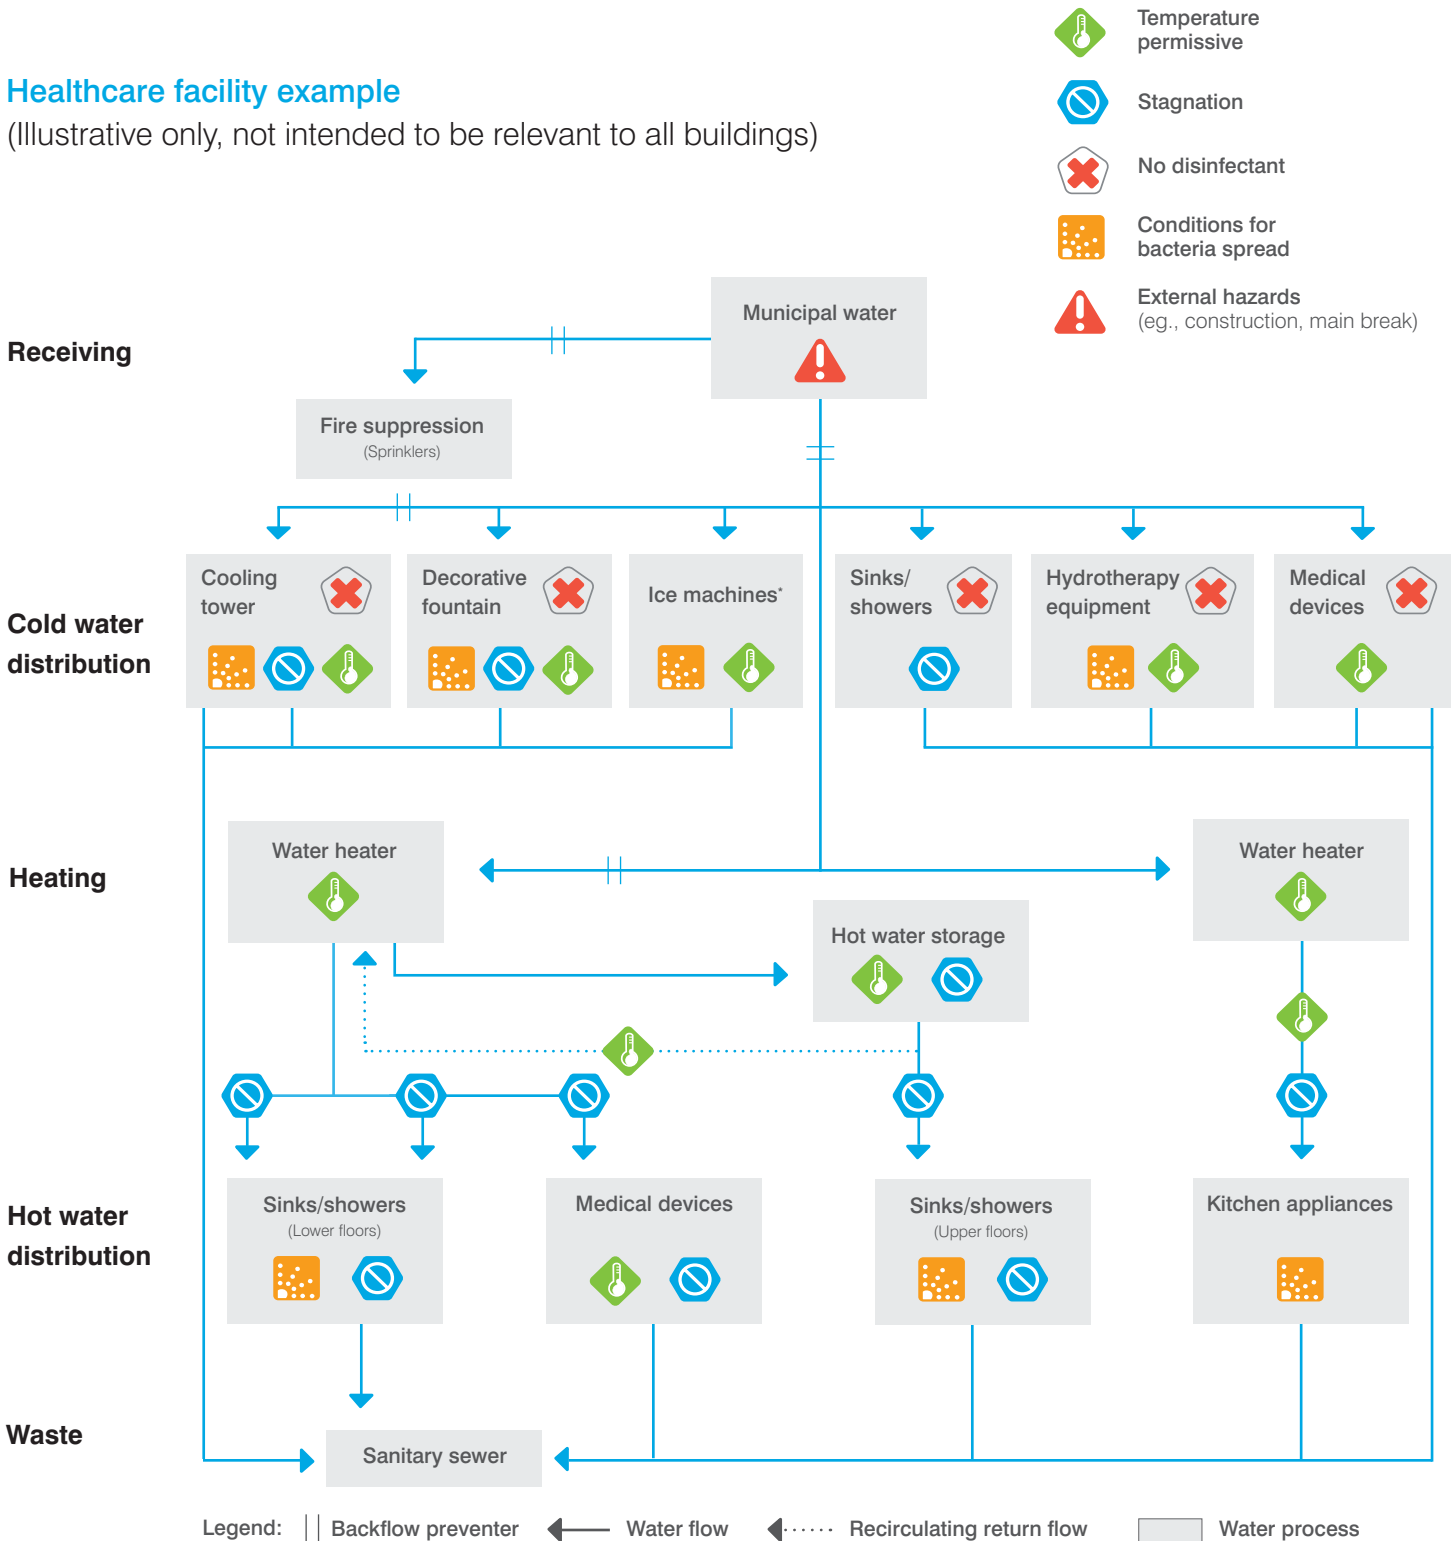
Healthcare facility example
(Illustrative only, not intended to be relevant to all buildings)

Temperature permissive
Stagnation
No disinfectant
Conditions for bacteria spread
External hazards
(eg., construction, main break)

Receiving
Municipal water
Fire suppression
(Sprinklers)

Cold water distribution
Cooling tower
Decorative fountain
Ice machines*
Sinks/ showers
Hydrotherapy equipment
Medical devices

Heating
Water heater
Hot water storage
Water heater

Hot water distribution
Sinks/showers
(Lower floors)
Medical devices
Sinks/showers
(Upper floors)
Kitchen appliances

Waste
Sanitary sewer

Legend: Backflow preventer Water flow Recirculating return flow Water process